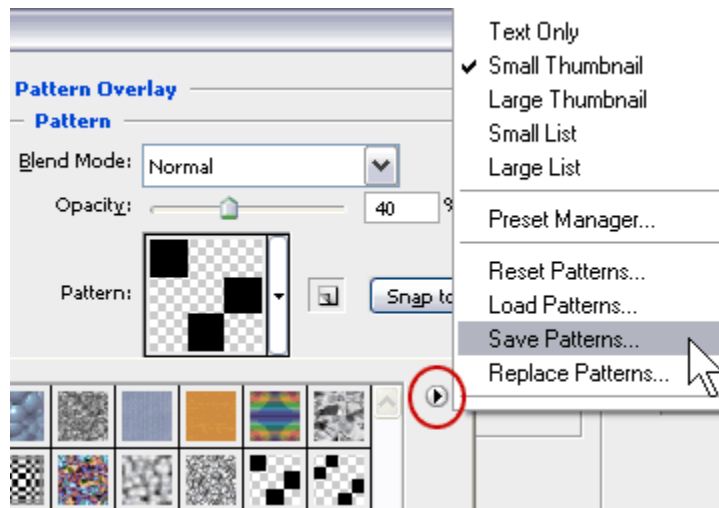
Pattern Overlay
Pattern
Blend Mode: Normal
Opacity: 40 %
Pattern:
Snap to

Text Only
✔ Small Thumbnail
Large Thumbnail
Small List
Large List
Preset Manager...
Reset Patterns...
Load Patterns...
Save Patterns...
Replace Patterns...